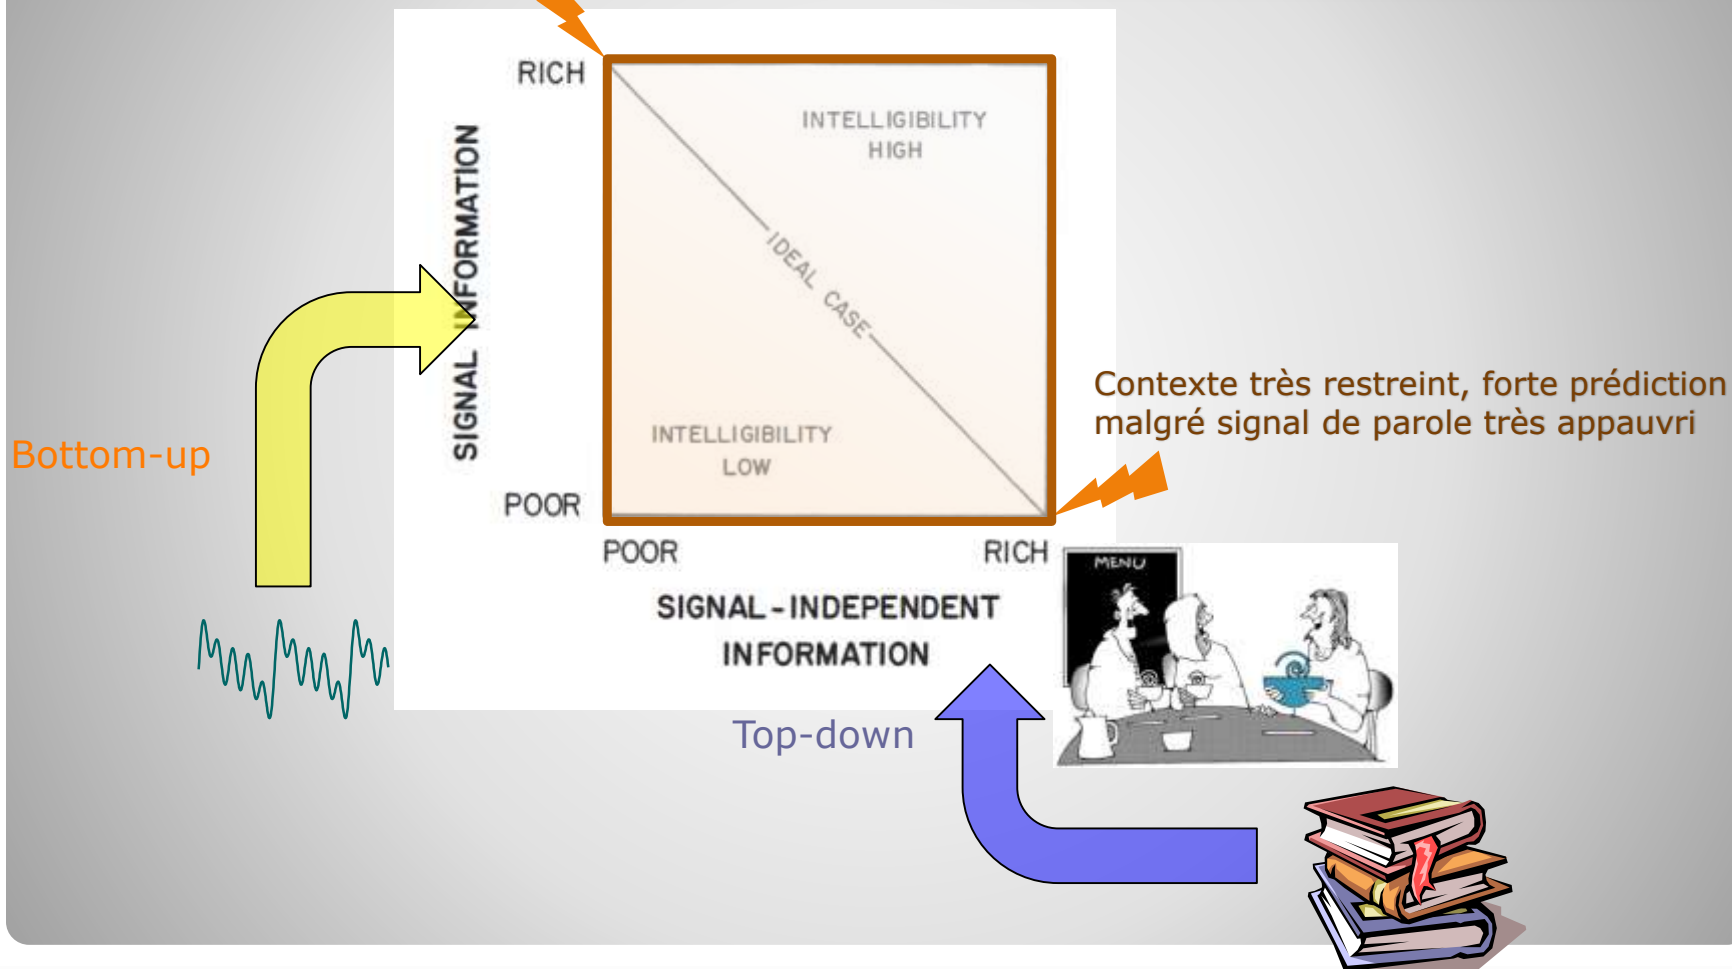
RICH

SIGNAL INFORMATION

POOR

INTELLIGIBILITY HIGH

IDEAL CASE

INTELLIGIBILITY LOW

POOR

RICH

SIGNAL - INDEPENDENT INFORMATION

Bottom-up

Contexte très restreint, forte prédiction malgré signal de parole très appauvri

MENU

Top-down